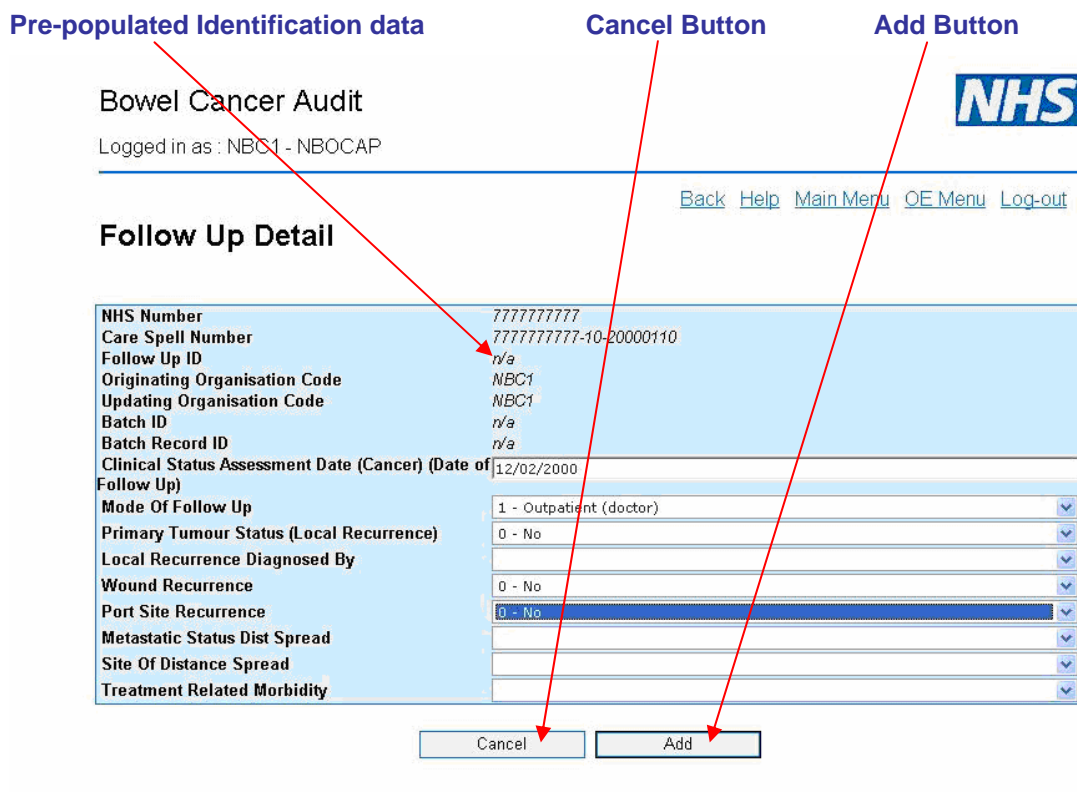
Pre-populated Identification data Cancel Button Add Button

Bowel Cancer Audit

NHS

Logged in as : NBC1 - NBOCAP

Back Help Main Menu OE Menu Log-out

Follow Up Detail

| | |
|---|---|
| NHS Number | 7777777777 |
| Care Spell Number | 7777777777-10-20000110 |
| Follow Up ID | n/a |
| Originating Organisation Code | NBC1 |
| Updating Organisation Code | NBC1 |
| Batch ID | n/a |
| Batch Record ID | n/a |
| Clinical Status Assessment Date (Cancer) (Date of Follow Up) | 12/02/2000 |
| Mode Of Follow Up | 1 - Outpatient (doctor) |
| Primary Tumour Status (Local Recurrence) | 0 - No |
| Local Recurrence Diagnosed By | |
| Wound Recurrence | 0 - No |
| Port Site Recurrence | 0 - No |
| Metastatic Status Dist Spread | |
| Site Of Distance Spread | |
| Treatment Related Morbidity | |

Cancel Add